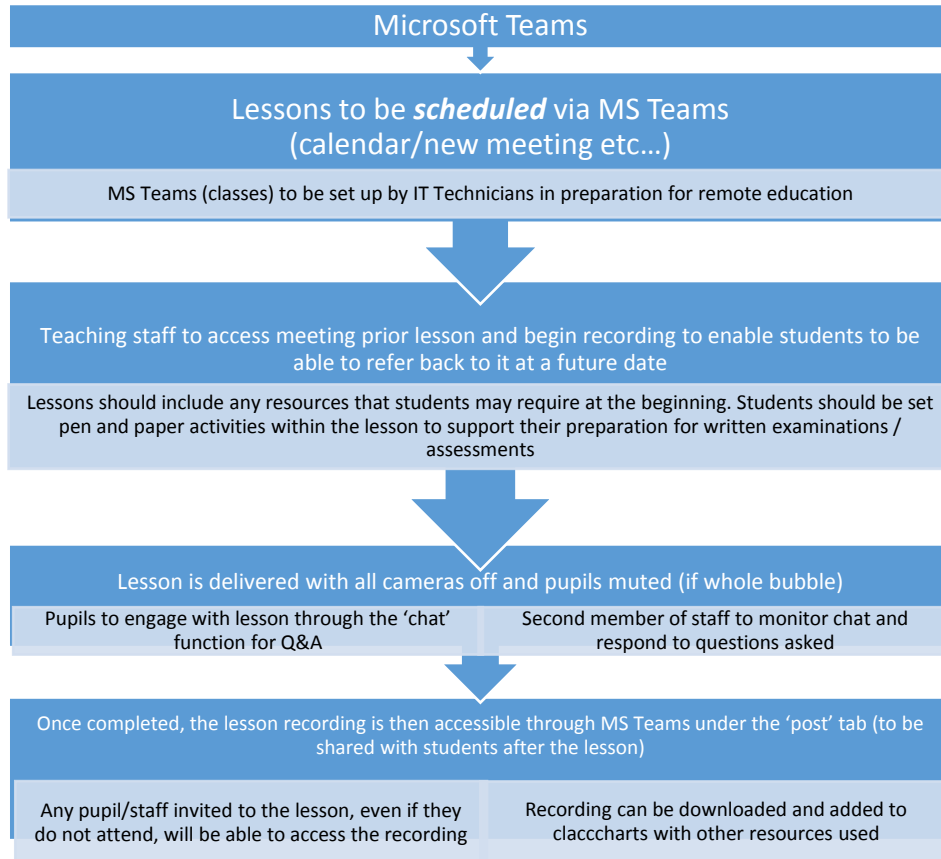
Microsoft Teams

Lessons to be ***scheduled*** via MS Teams (calendar/new meeting etc…)

MS Teams (classes) to be set up by IT Technicians in preparation for remote education

Teaching staff to access meeting prior lesson and begin recording to enable students to be able to refer back to it at a future date

Lessons should include any resources that students may require at the beginning. Students should be set pen and paper activities within the lesson to support their preparation for written examinations / assessments

Lesson is delivered with all cameras off and pupils muted (if whole bubble)

Pupils to engage with lesson through the 'chat' function for Q&A

Second member of staff to monitor chat and respond to questions asked

Once completed, the lesson recording is then accessible through MS Teams under the 'post' tab (to be shared with students after the lesson)

Any pupil/staff invited to the lesson, even if they do not attend, will be able to access the recording

Recording can be downloaded and added to claccharts with other resources used